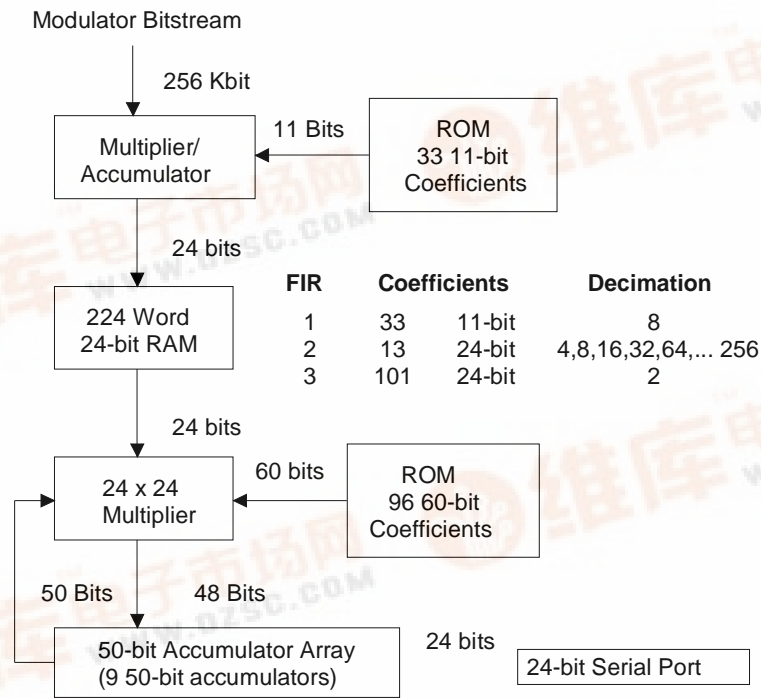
Modulator Bitstream

256 Kbit

Multiplier/ Accumulator

11 Bits

ROM
33 11-bit Coefficients

24 bits

224 Word 24-bit RAM

| FIR | Coefficients | | Decimation |
|---|---|---|---|
| 1 | 33 | 11-bit | 8 |
| 2 | 13 | 24-bit | 4,8,16,32,64,... 256 |
| 3 | 101 | 24-bit | 2 |

24 bits

24 x 24 Multiplier

60 bits

ROM
96 60-bit Coefficients

50 Bits

48 Bits

50-bit Accumulator Array
(9 50-bit accumulators)

24 bits

24-bit Serial Port